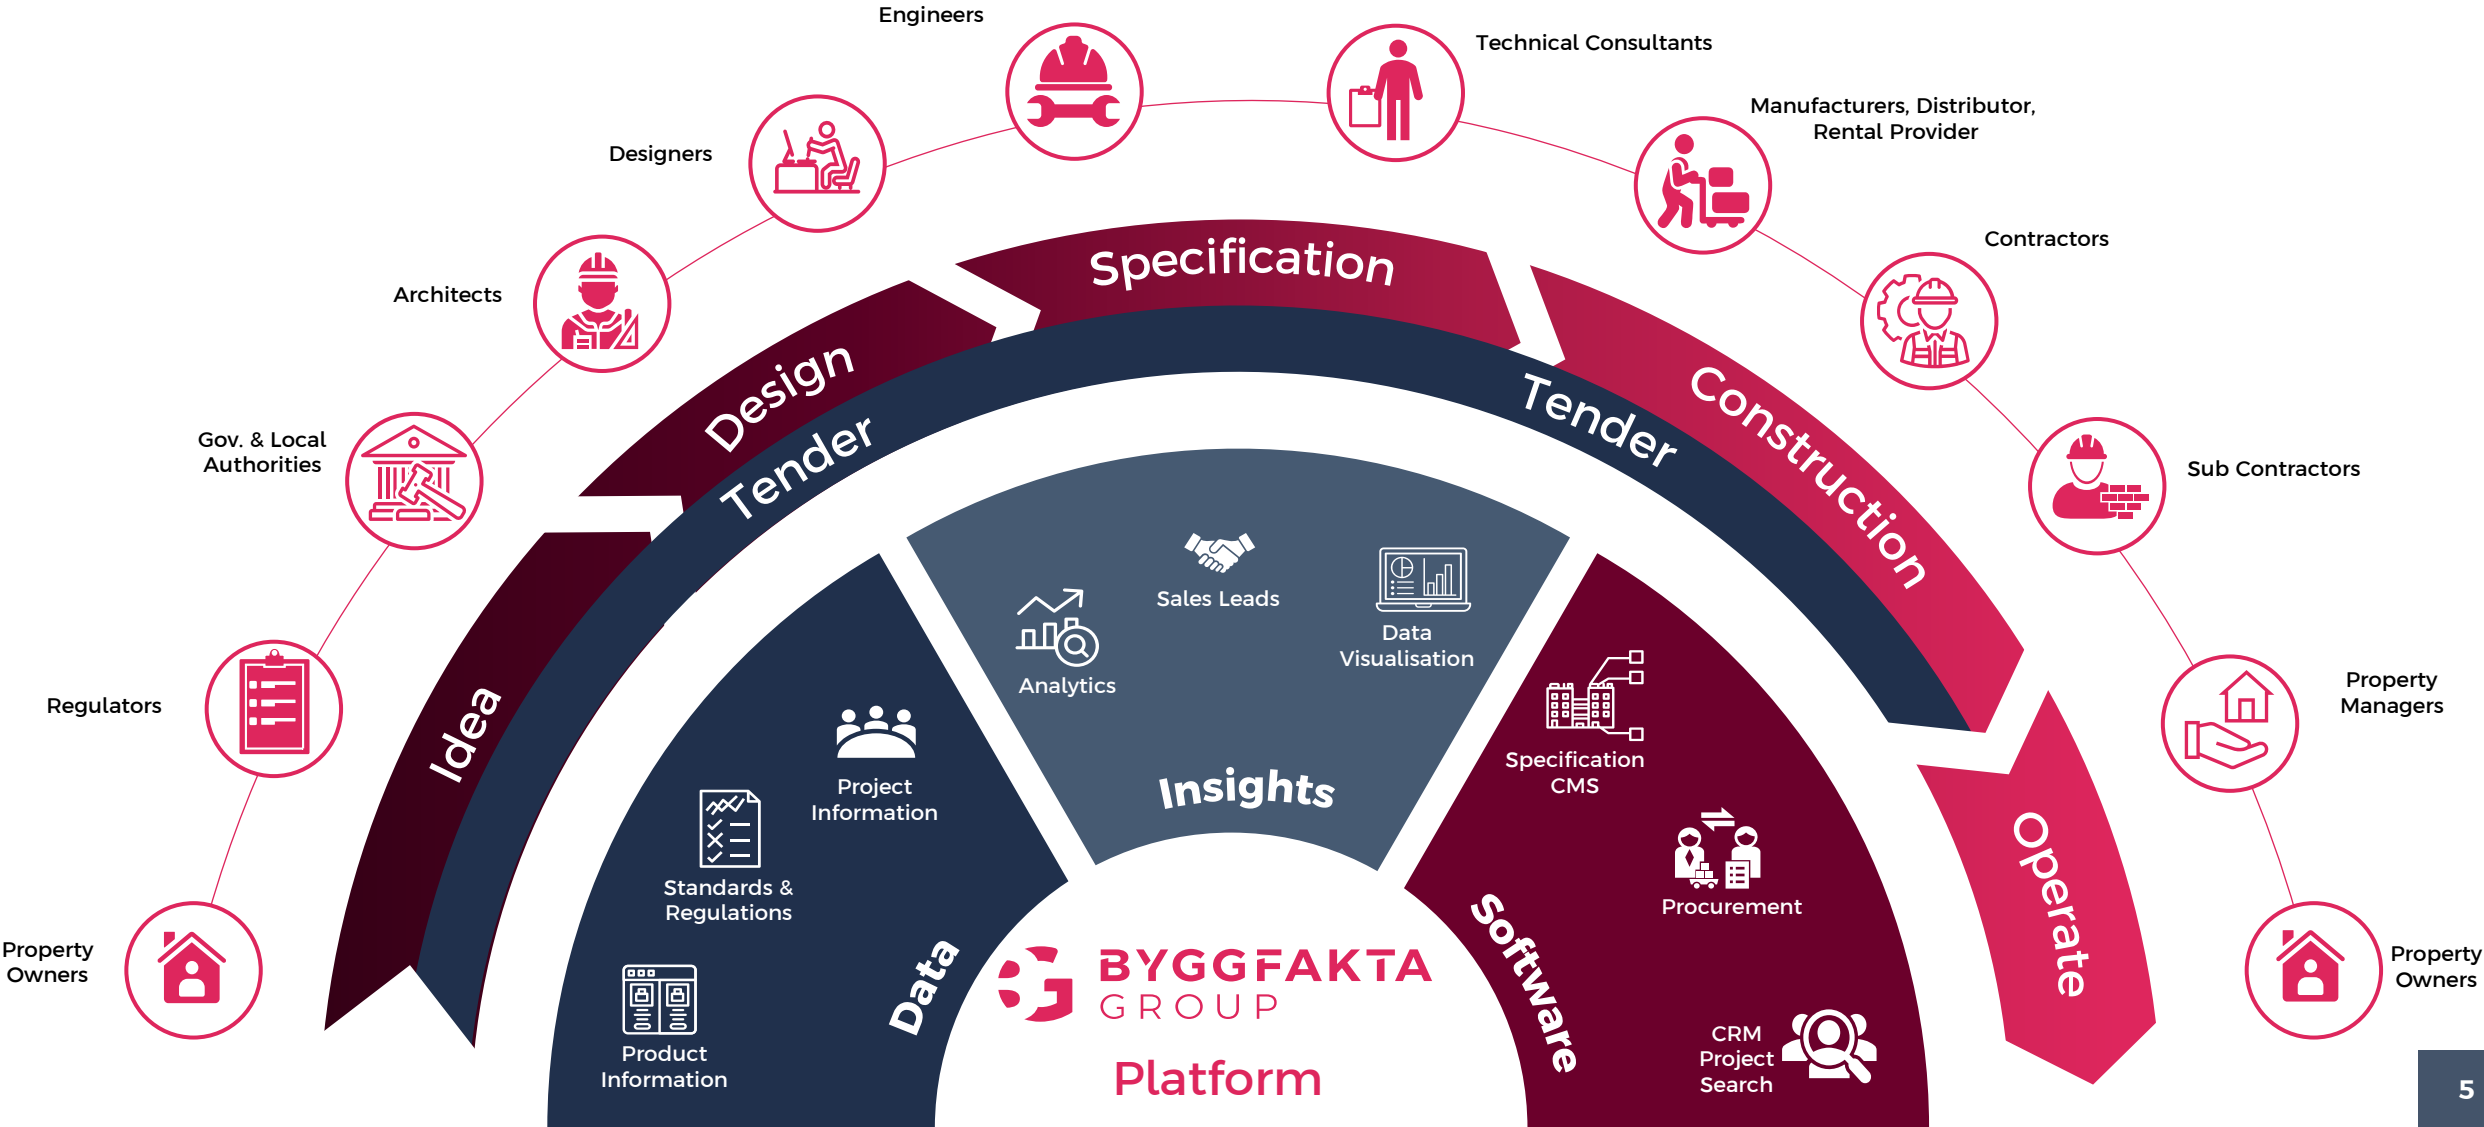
Property Owners

Regulators

Gov. & Local Authorities

Architects

Designers

Engineers

Technical Consultants

Manufacturers, Distributor, Rental Provider

Contractors

Sub Contractors

Property Managers

Property Owners

Idea

Design

Specification

Construction

Operate

Tender

Tender

Project Information

Standards & Regulations

Product Information

Data

Analytics

Sales Leads

Data Visualisation

Insights

Specification CMS

Procurement

CRM Project Search

Software

BYGGFAKTA GROUP

Platform

5